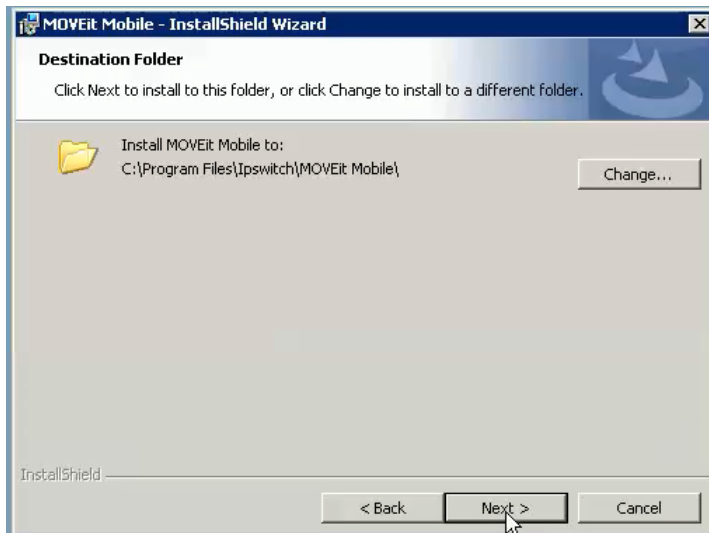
MOVEit Mobile - InstallShield Wizard

Destination Folder

Click Next to install to this folder, or click Change to install to a different folder.

Install MOVEit Mobile to:
C:\Program Files\Ipswitch\MOVEit Mobile\

Change...

InstallShield

< Back

Next >

Cancel